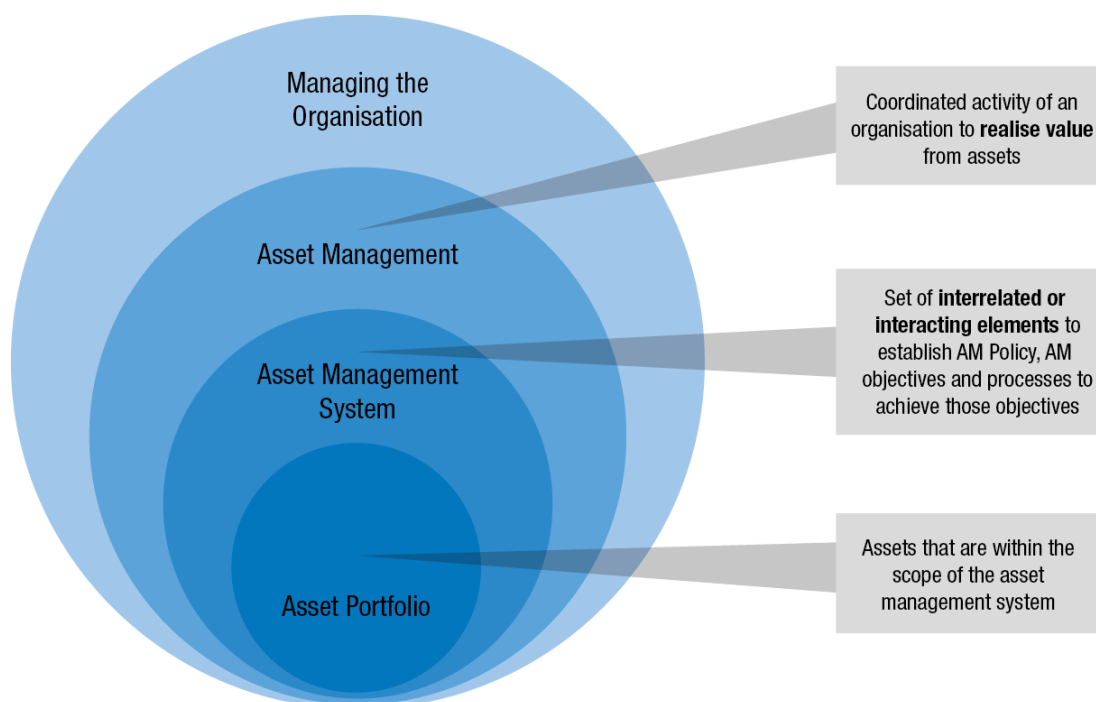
Managing the Organisation

Asset Management

Asset Management System

Asset Portfolio

Coordinated activity of an organisation to **realise value** from assets

Set of **interrelated or interacting elements** to establish AM Policy, AM objectives and processes to achieve those objectives

Assets that are within the scope of the asset management system